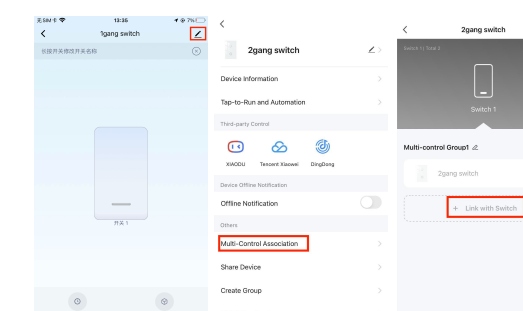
无SIM卡 13:35 7%

1gang switch

长按开关修改开关名称

开关 1

2gang switch

Device Information

Tap-to-Run and Automation

Third-party Control

XIAODU Tencent Xiaowei DingDong

Device Offline Notification

Offline Notification

Others

Multi-Control Association

Share Device

Create Group

2gang switch

Switch 1 | Total 3

Switch 1

Multi-control Group1

2gang switch

+ Link with Switch